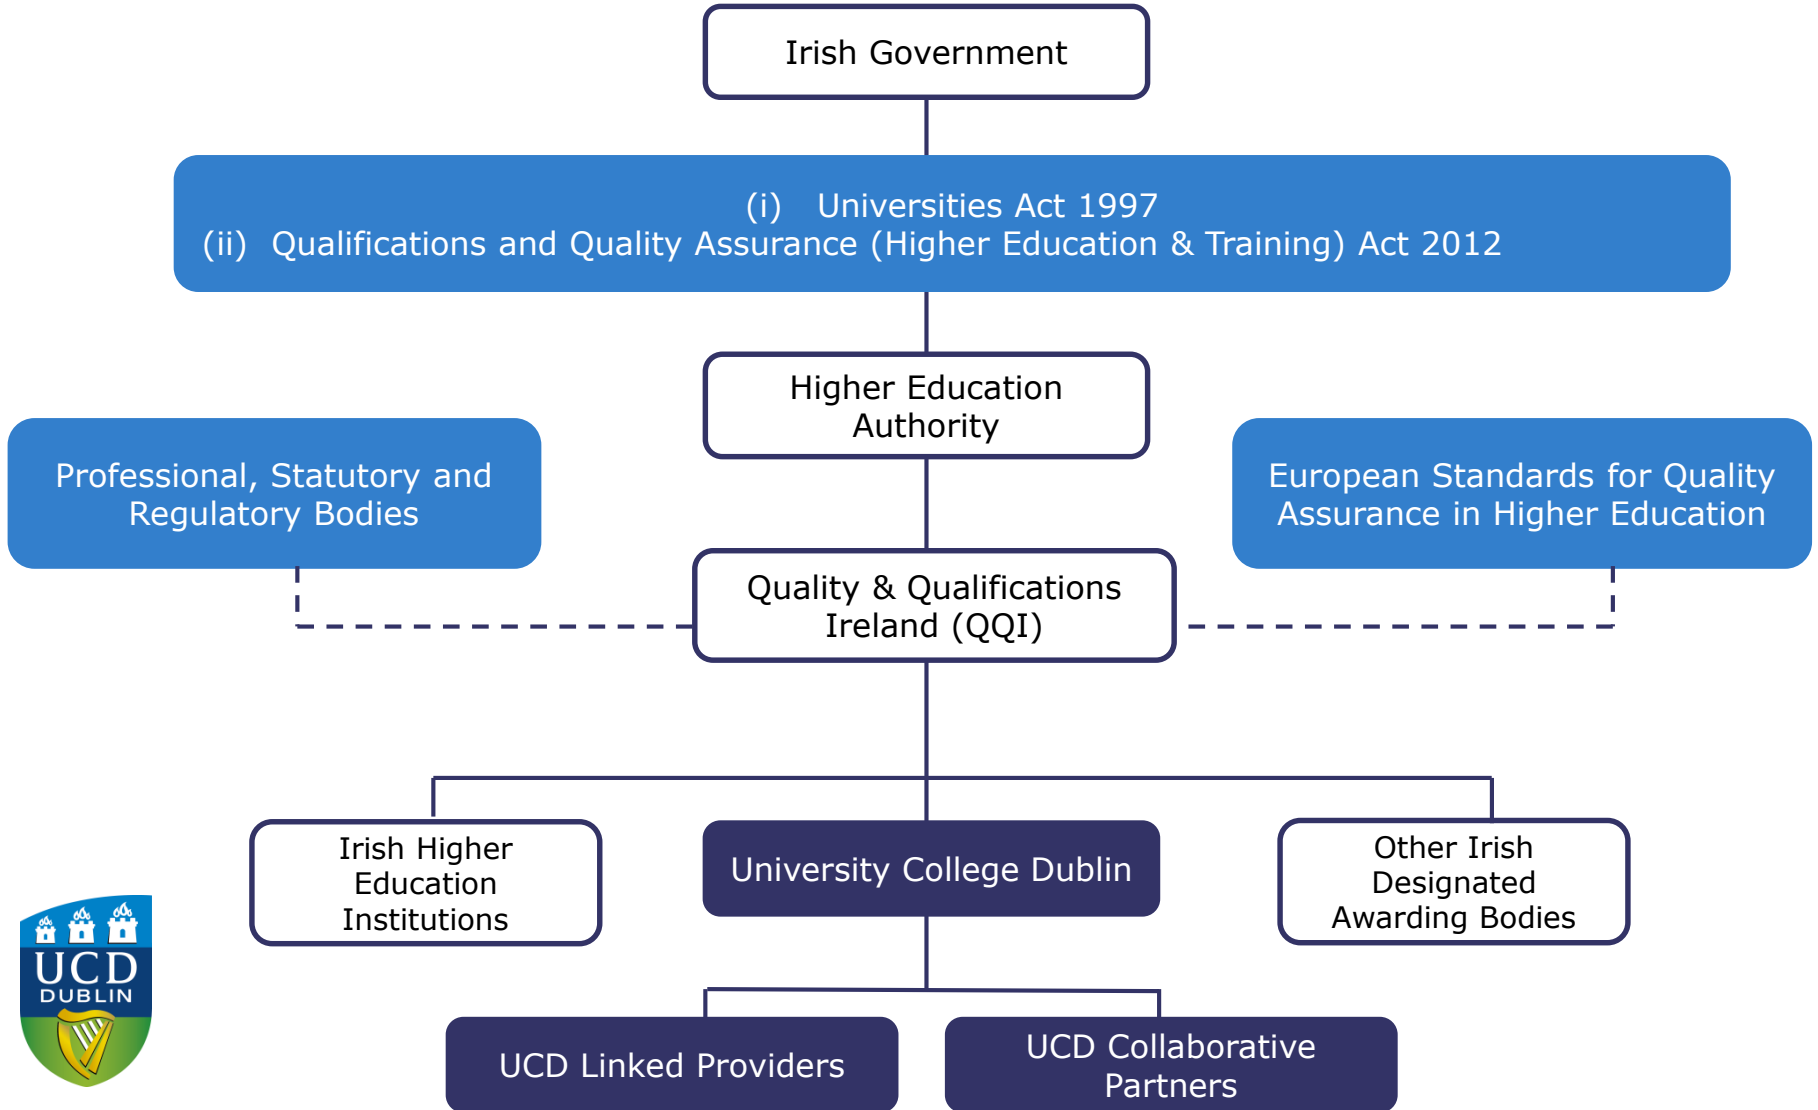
Irish Government

(i) Universities Act 1997
(ii) Qualifications and Quality Assurance (Higher Education & Training) Act 2012

Higher Education Authority

Professional, Statutory and Regulatory Bodies

European Standards for Quality Assurance in Higher Education

Quality & Qualifications Ireland (QQI)

Irish Higher Education Institutions

University College Dublin

Other Irish Designated Awarding Bodies

UCD DUBLIN

UCD Linked Providers

UCD Collaborative Partners